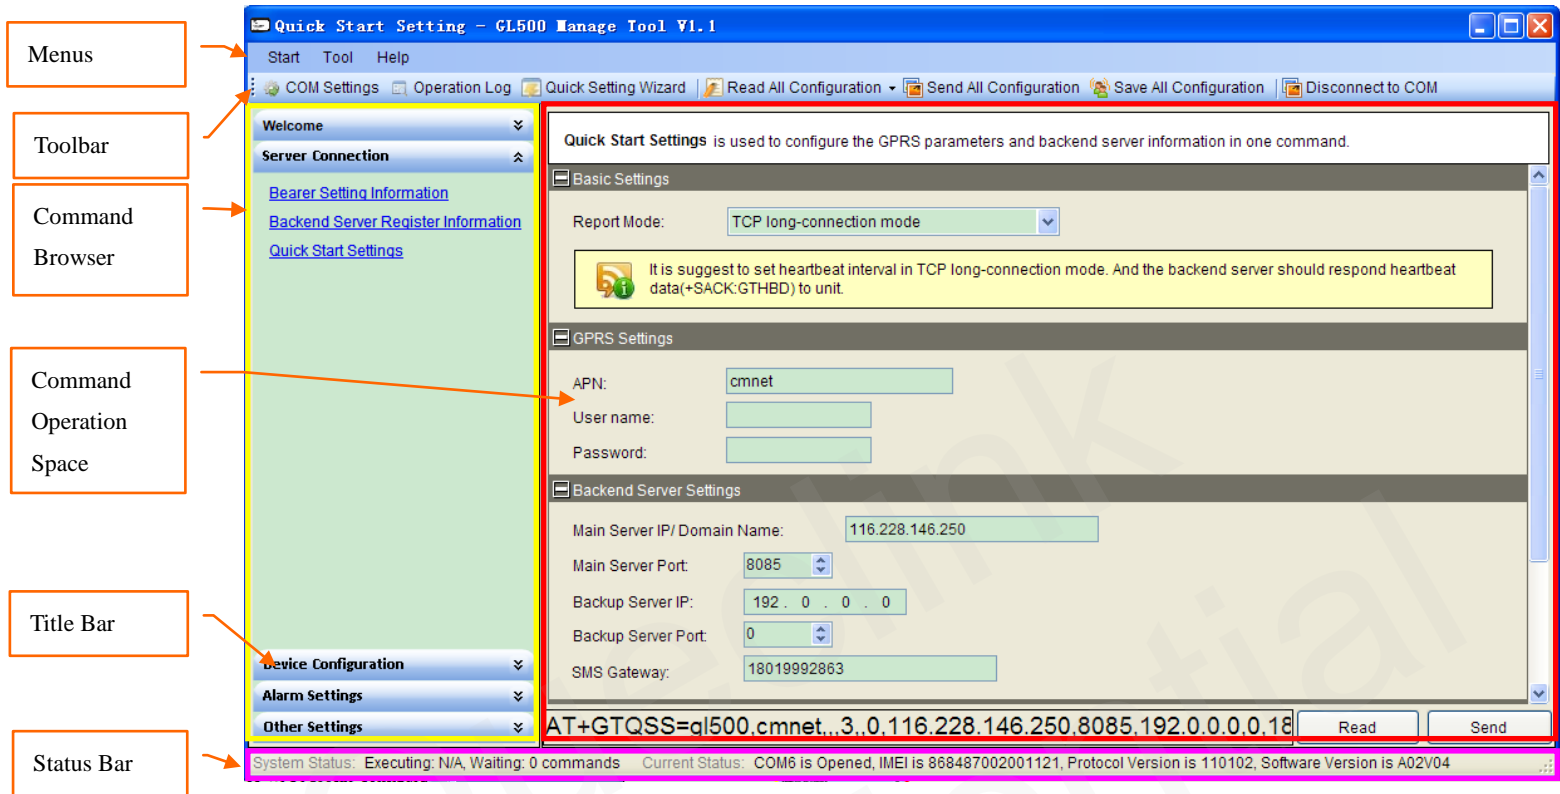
Menus

Toolbar

Command Browser

Command Operation Space

Title Bar

Status Bar

Quick Start Setting - GL500 Manage Tool V1.1

Start Tool Help

COM Settings Operation Log Quick Setting Wizard Read All Configuration Send All Configuration Save All Configuration Disconnect to COM

Welcome
Server Connection
Bearer Setting Information
Backend Server Register Information
Quick Start Settings

Device Configuration
Alarm Settings
Other Settings

Quick Start Settings is used to configure the GPRS parameters and backend server information in one command.

Basic Settings

Report Mode: TCP long-connection mode

It is suggest to set heartbeat interval in TCP long-connection mode. And the backend server should respond heartbeat data(+SACK:GTHBD) to unit.

GPRS Settings

APN: cmnet
User name:
Password:

Backend Server Settings

Main Server IP/ Domain Name: 116.228.146.250
Main Server Port: 8085
Backup Server IP: 192 . 0 . 0 . 0
Backup Server Port: 0
SMS Gateway: 18019992863

AT+GTQSS=gl500,cmnet,,,3,,0,116.228.146.250,8085,192.0.0.0,0,18
Read Send

System Status: Executing: N/A, Waiting: 0 commands Current Status: COM6 is Opened, IMEI is 868487002001121, Protocol Version is 110102, Software Version is A02V04